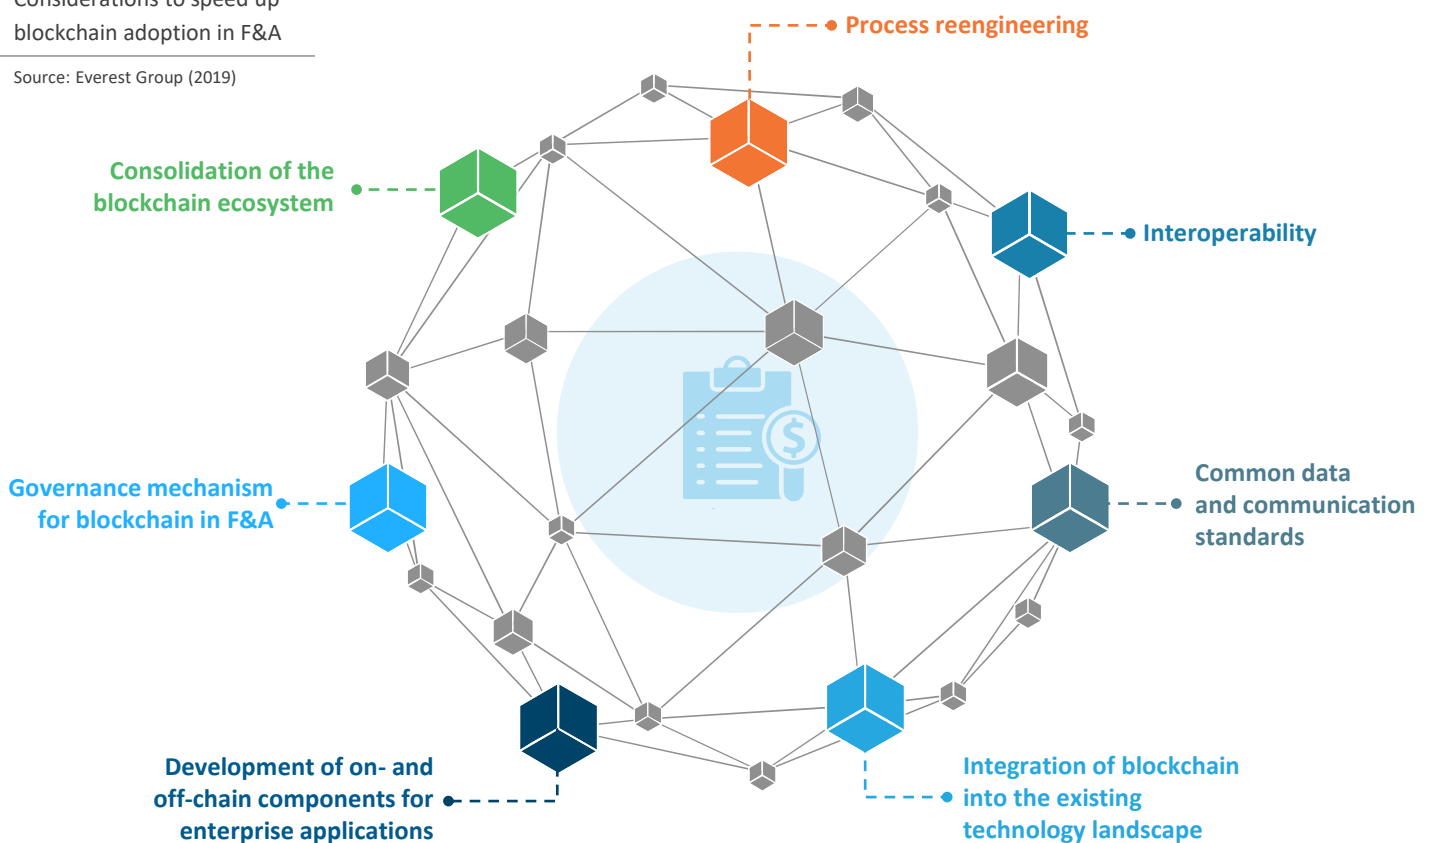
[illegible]
blockchain adoption in F&A

Source: Everest Group (2019)

Process reengineering

Consolidation of the blockchain ecosystem

Interoperability

Governance mechanism for blockchain in F&A

Common data and communication standards

Development of on- and off-chain components for enterprise applications

Integration of blockchain into the existing technology landscape